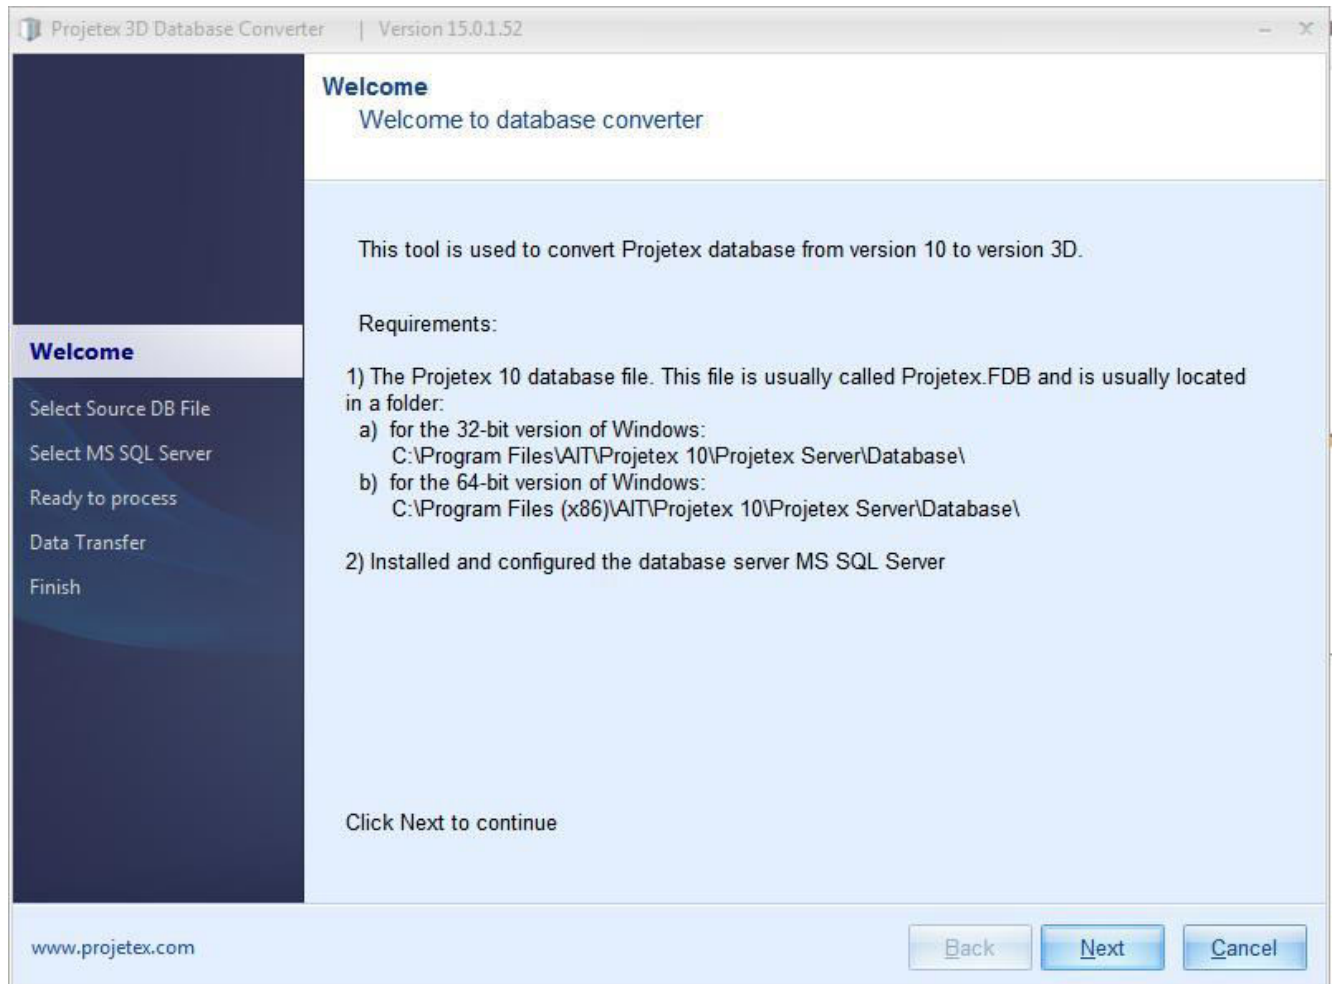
Projetex 3D Database Converter | Version 15.0.1.52

Welcome
Welcome to database converter

Welcome
Select Source DB File
Select MS SQL Server
Ready to process
Data Transfer
Finish

This tool is used to convert Projetex database from version 10 to version 3D.

Requirements:

1) The Projetex 10 database file. This file is usually called Projetex.FDB and is usually located in a folder:
a) for the 32-bit version of Windows:
C:\Program Files\AIT\Projetex 10\Projetex Server\Database\
b) for the 64-bit version of Windows:
C:\Program Files (x86)\AIT\Projetex 10\Projetex Server\Database\

2) Installed and configured the database server MS SQL Server

Click Next to continue

www.projetex.com

Back
Next
Cancel